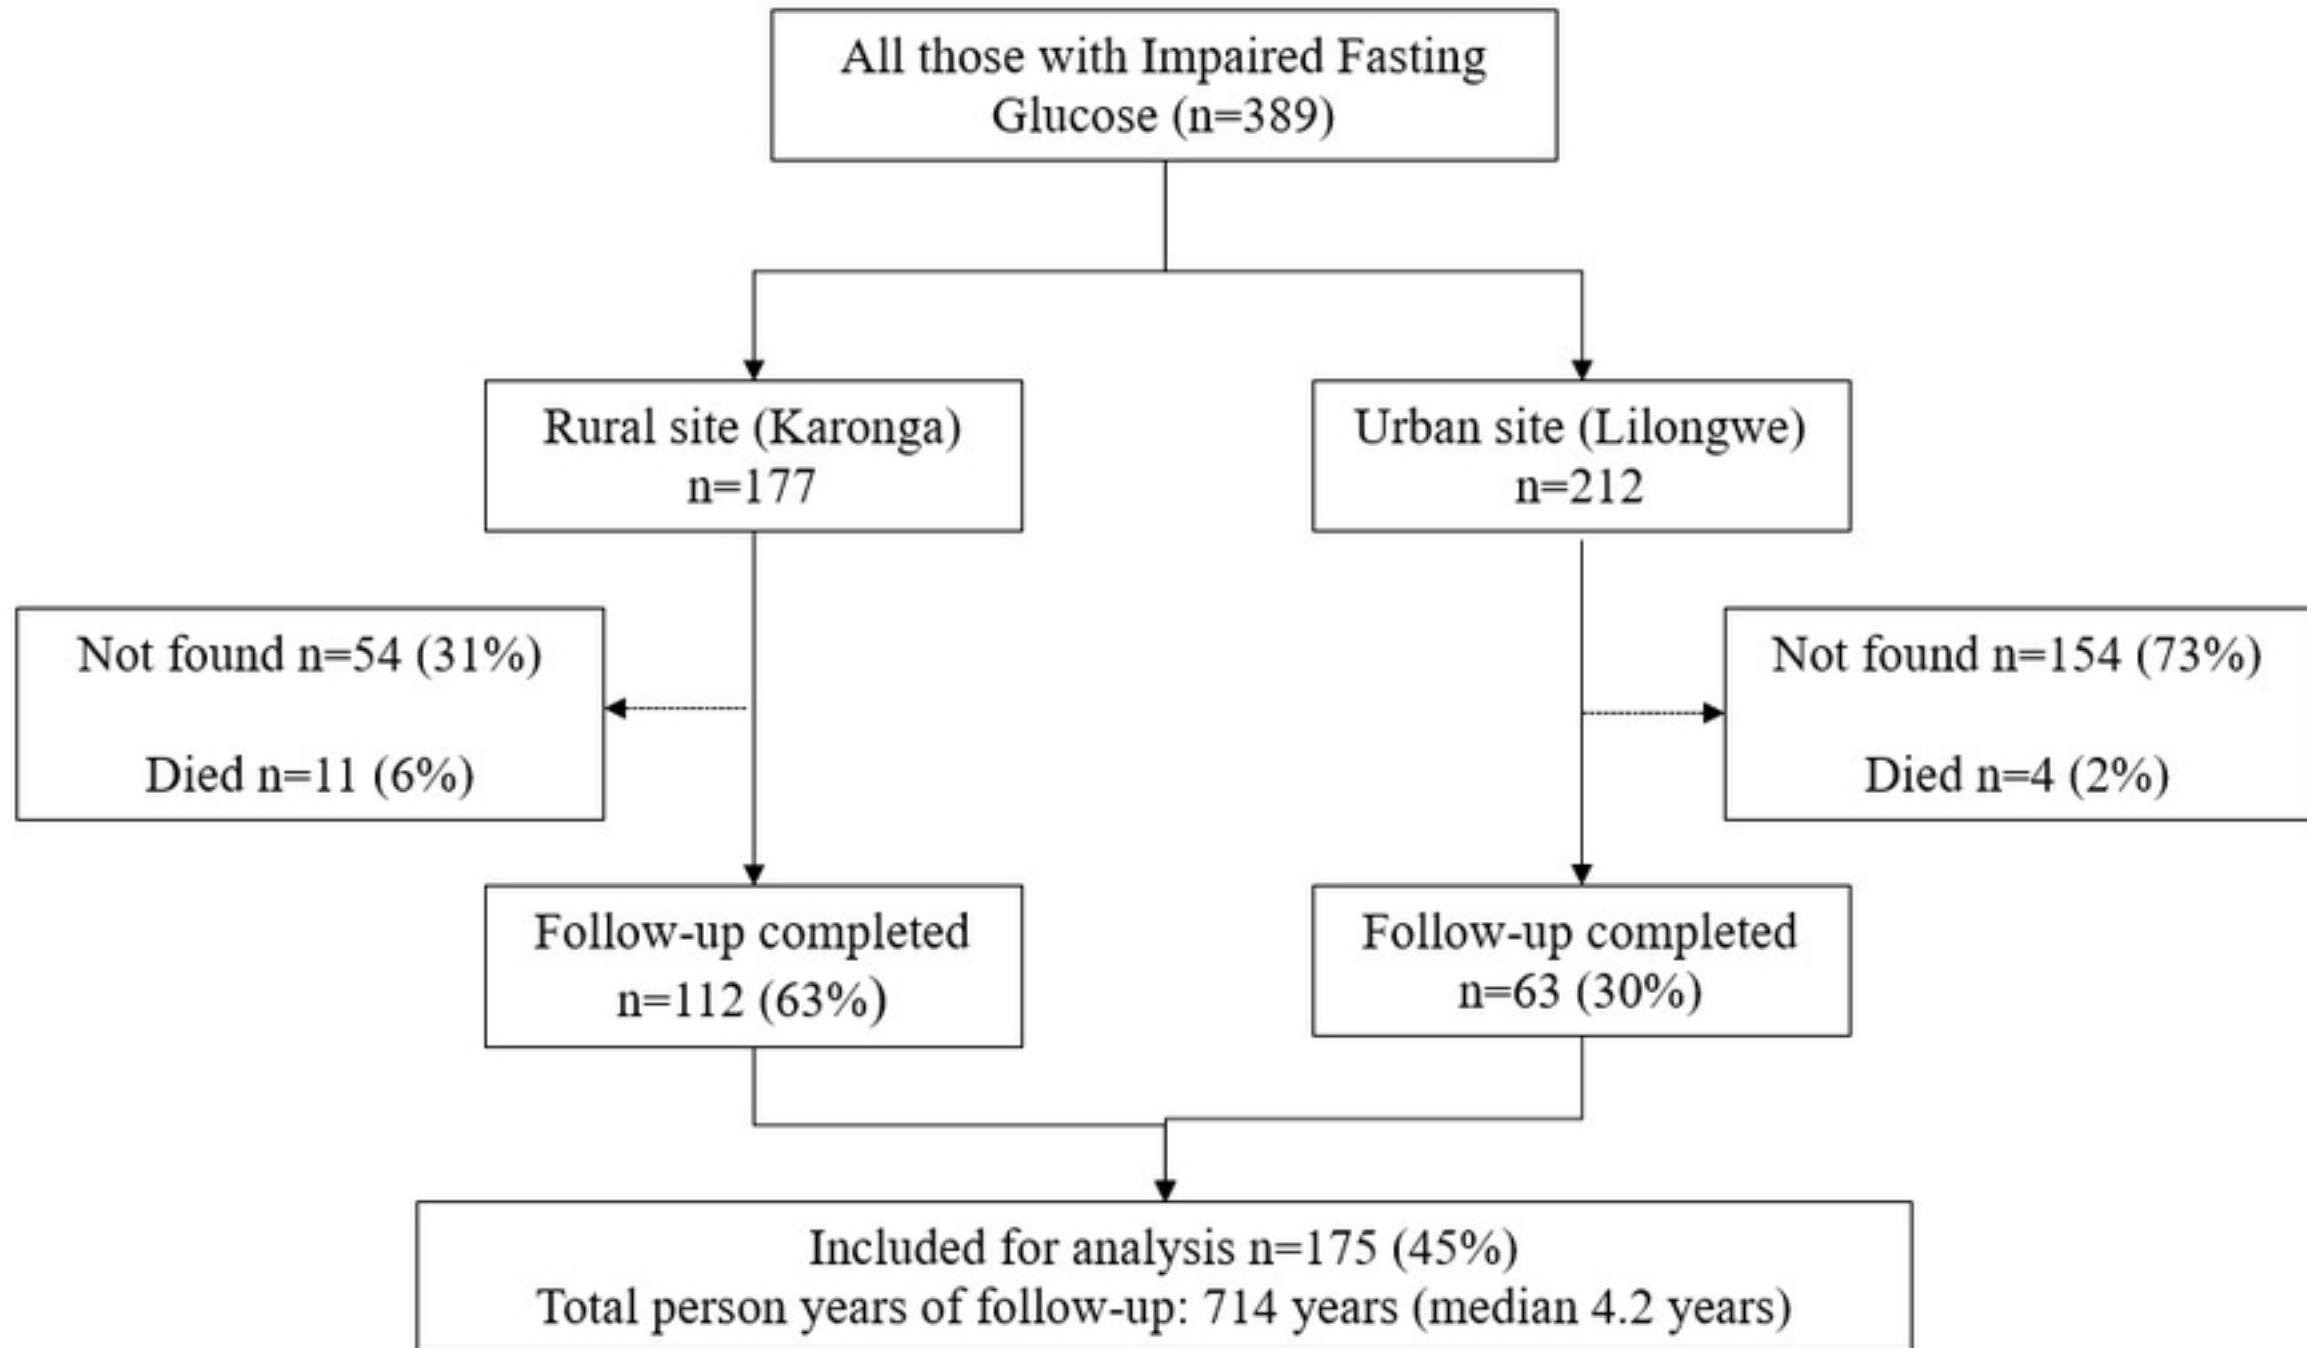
All those with Impaired Fasting Glucose (n=389)

Rural site (Karonga)
n=177

Urban site (Lilongwe)
n=212

Not found n=54 (31%)

Died n=11 (6%)

Not found n=154 (73%)

Died n=4 (2%)

Follow-up completed
n=112 (63%)

Follow-up completed
n=63 (30%)

Included for analysis n=175 (45%)
Total person years of follow-up: 714 years (median 4.2 years)